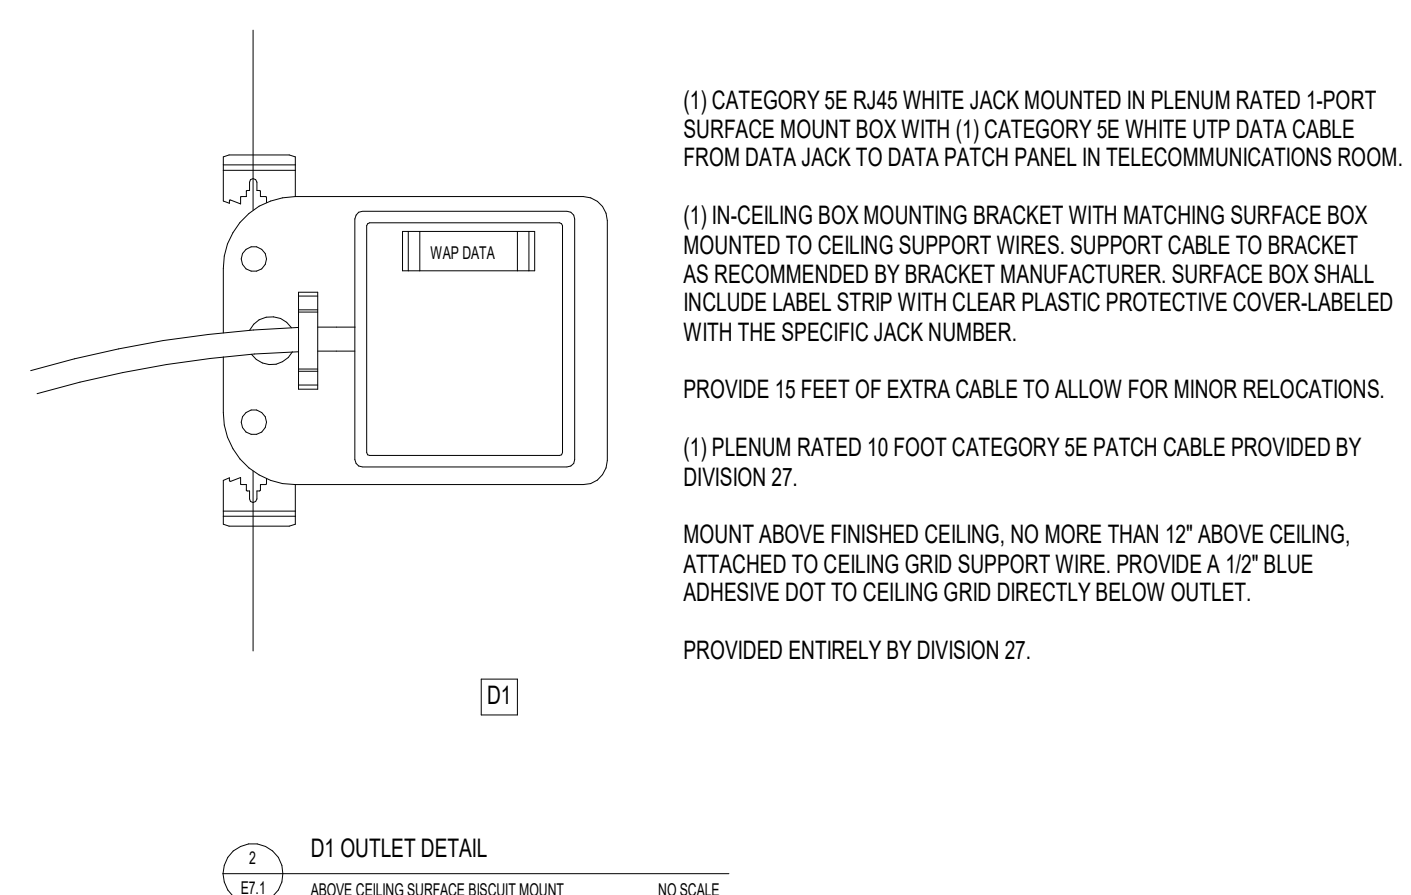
WAP DATA

D1

(1) CATEGORY 5E RJ45 WHITE JACK MOUNTED IN PLENUM RATED 1-PORT SURFACE MOUNT BOX WITH (1) CATEGORY 5E WHITE UTP DATA CABLE FROM DATA JACK TO DATA PATCH PANEL IN TELECOMMUNICATIONS ROOM.

(1) IN-CEILING BOX MOUNTING BRACKET WITH MATCHING SURFACE BOX MOUNTED TO CEILING SUPPORT WIRES. SUPPORT CABLE TO BRACKET AS RECOMMENDED BY BRACKET MANUFACTURER. SURFACE BOX SHALL INCLUDE LABEL STRIP WITH CLEAR PLASTIC PROTECTIVE COVER-LABELED WITH THE SPECIFIC JACK NUMBER.

PROVIDE 15 FEET OF EXTRA CABLE TO ALLOW FOR MINOR RELOCATIONS.

(1) PLENUM RATED 10 FOOT CATEGORY 5E PATCH CABLE PROVIDED BY DIVISION 27.

MOUNT ABOVE FINISHED CEILING, NO MORE THAN 12" ABOVE CEILING, ATTACHED TO CEILING GRID SUPPORT WIRE. PROVIDE A 1/2" BLUE ADHESIVE DOT TO CEILING GRID DIRECTLY BELOW OUTLET.

PROVIDED ENTIRELY BY DIVISION 27.

2
E7.1
D1 OUTLET DETAIL
ABOVE CEILING SURFACE BISCUIT MOUNT
NO SCALE